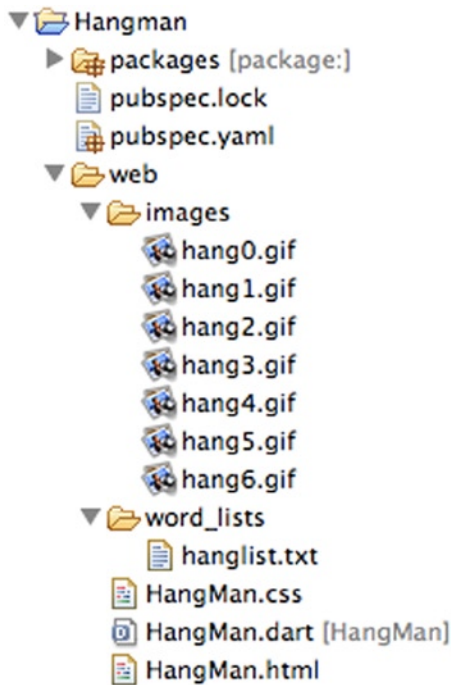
Hangman
packages [package:]
pubspec.lock
pubspec.yaml
web
images
hang0.gif
hang1.gif
hang2.gif
hang3.gif
hang4.gif
hang5.gif
hang6.gif
word_lists
hanglist.txt
HangMan.css
HangMan.dart [HangMan]
HangMan.html